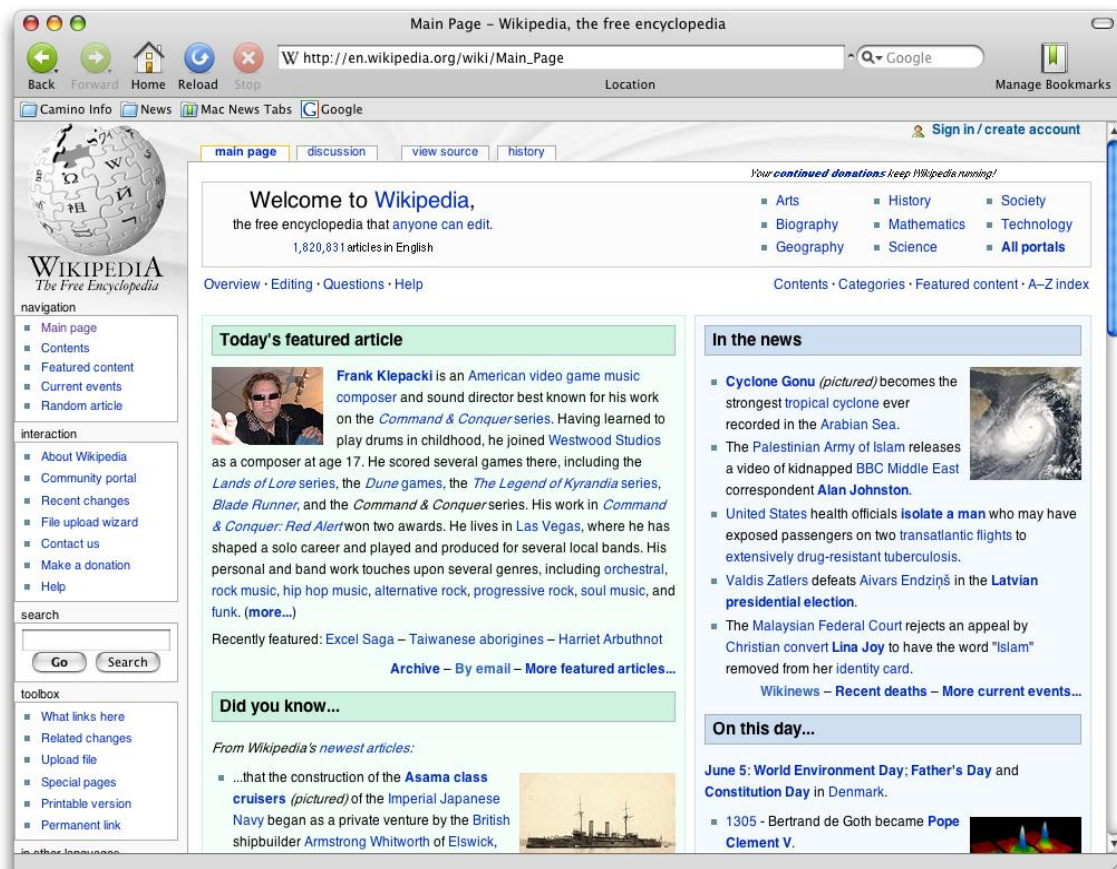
Main Page - Wikipedia, the free encyclopedia

Back Forward Home Reload Stop

W http://en.wikipedia.org/wiki/Main_Page

Location

Google

Manage Bookmarks

Camino Info News Mac News Tabs Google

WIKIPEDIA
The Free Encyclopedia

Sign in / create account

main page discussion view source history

Your continued donations keep Wikipedia running!

Welcome to Wikipedia,
the free encyclopedia that anyone can edit.
1,820,831 articles in English

- Arts
- Biography
- Geography
- History
- Mathematics
- Science
- Society
- Technology
- All portals

Overview · Editing · Questions · Help

Contents · Categories · Featured content · A–Z index

navigation
- Main page
- Contents
- Featured content
- Current events
- Random article

interaction
- About Wikipedia
- Community portal
- Recent changes
- File upload wizard
- Contact us
- Make a donation
- Help

search
Go Search

toolbox
- What links here
- Related changes
- Upload file
- Special pages
- Printable version
- Permanent link

in other languages

Today's featured article

Frank Klepacki is an American video game music composer and sound director best known for his work on the Command & Conquer series. Having learned to play drums in childhood, he joined Westwood Studios as a composer at age 17. He scored several games there, including the Lands of Lore series, the Dune games, the The Legend of Kyrandia series, Blade Runner, and the Command & Conquer series. His work in Command & Conquer: Red Alert won two awards. He lives in Las Vegas, where he has shaped a solo career and played and produced for several local bands. His personal and band work touches upon several genres, including orchestral, rock music, hip hop music, alternative rock, progressive rock, soul music, and funk. (more...)

Recently featured: Excel Saga – Taiwanese aborigines – Harriet Arbuthnot

Archive – By email – More featured articles...

Did you know...

From Wikipedia's newest articles:

- ...that the construction of the Asama class cruisers (pictured) of the Imperial Japanese Navy began as a private venture by the British shipbuilder Armstrong Whitworth of Elswick,

In the news

- Cyclone Gonu (pictured) becomes the strongest tropical cyclone ever recorded in the Arabian Sea.
- The Palestinian Army of Islam releases a video of kidnapped BBC Middle East correspondent Alan Johnston.
- United States health officials isolate a man who may have exposed passengers on two transatlantic flights to extensively drug-resistant tuberculosis.
- Valdis Zatlers defeats Aivars Endziņš in the Latvian presidential election.
- The Malaysian Federal Court rejects an appeal by Christian convert Lina Joy to have the word "Islam" removed from her identity card.

Wikinews – Recent deaths – More current events...

On this day...

June 5: World Environment Day; Father's Day and Constitution Day in Denmark.

- 1305 - Bertrand de Goth became Pope Clement V.